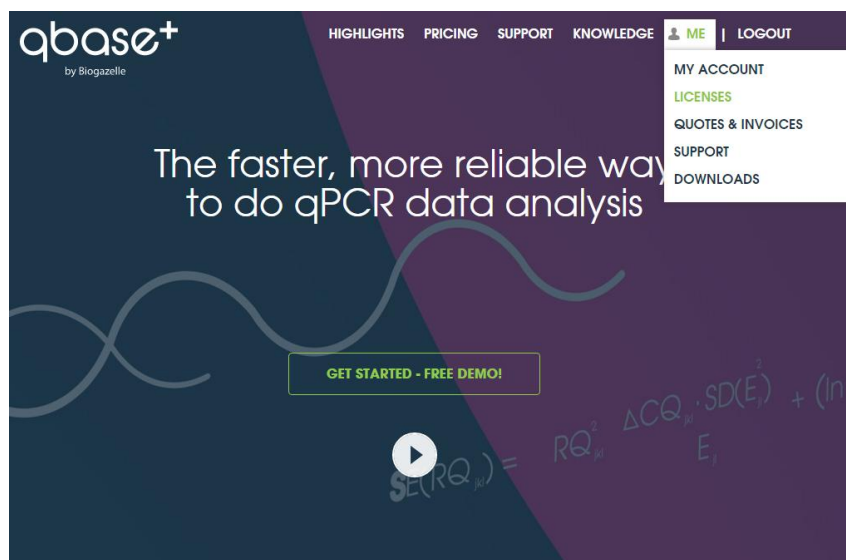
qbase+
by Biogazelle

HIGHLIGHTS PRICING SUPPORT KNOWLEDGE ME | LOGOUT

MY ACCOUNT
LICENSES
QUOTES & INVOICES
SUPPORT
DOWNLOADS

The faster, more reliable way
to do qPCR data analysis

GET STARTED - FREE DEMO!

$SE(RQ_{jkl}) = RQ_{jkl}^2 \quad \Delta CQ_{jkl} \cdot SD(E_j)^2 + (In$
$E_j$